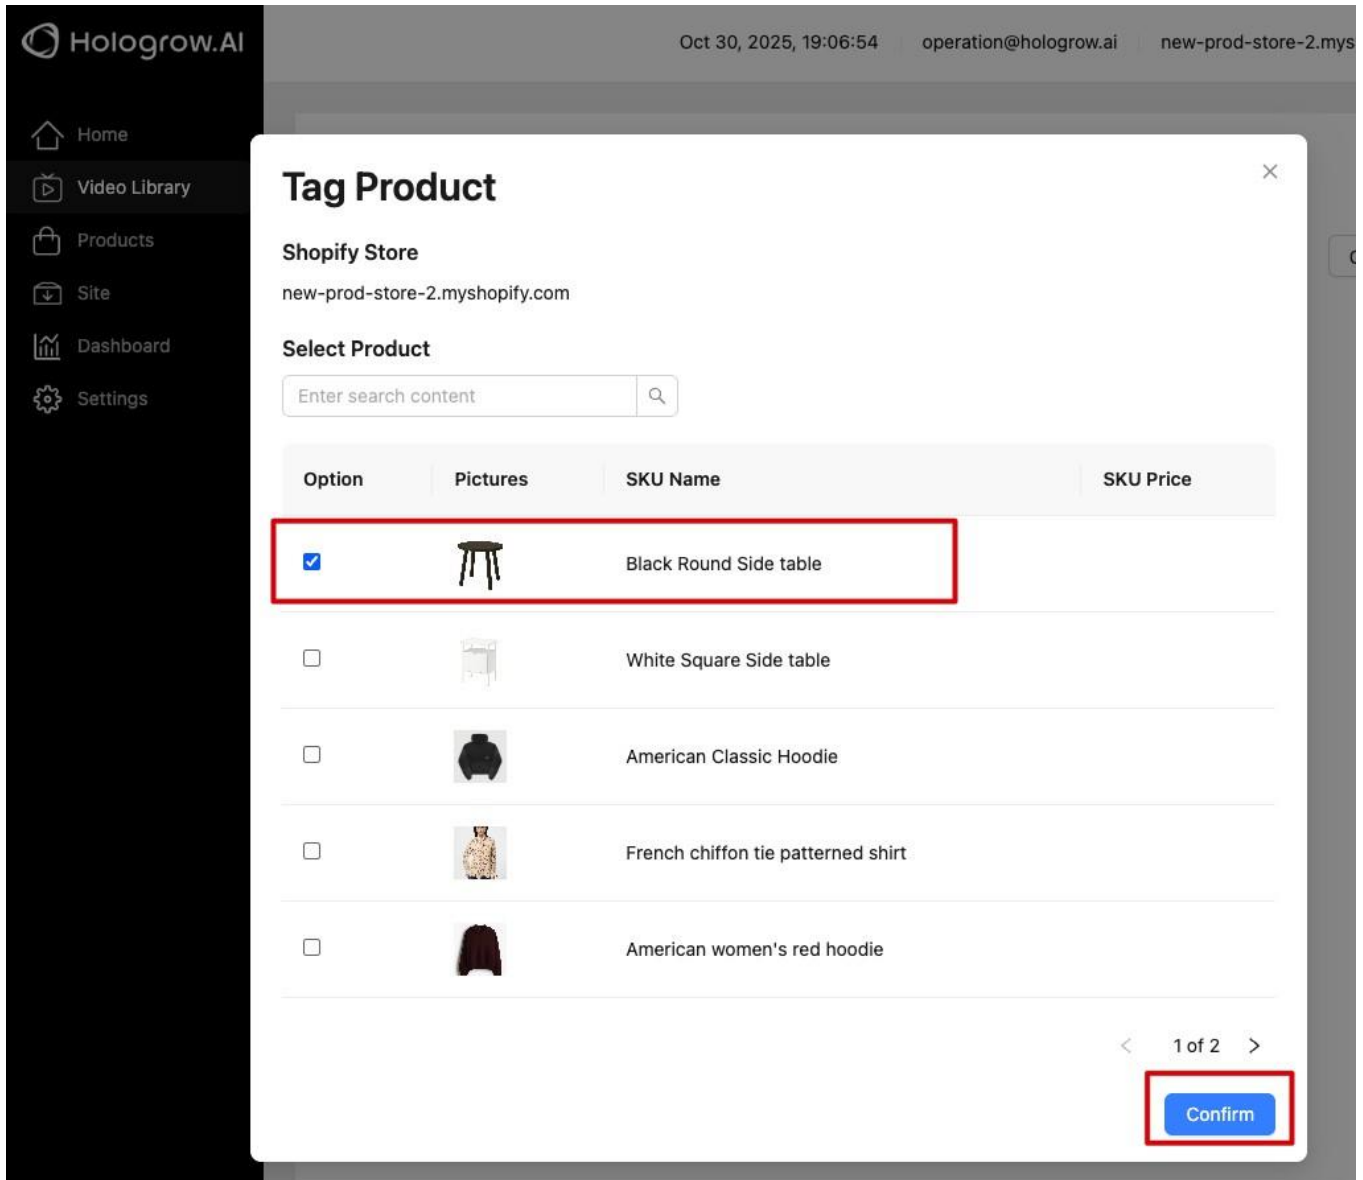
Hologrow.AI

Oct 30, 2025, 19:06:54 operation@hologrow.ai new-prod-store-2.mys

Home
Video Library
Products
Site
Dashboard
Settings

Tag Product

Shopify Store

new-prod-store-2.myshopify.com

Select Product

Enter search content

| Option | Pictures | SKU Name | SKU Price |
|---|---|---|---|
| ☑ | | Black Round Side table | |
| ☐ | | White Square Side table | |
| ☐ | | American Classic Hoodie | |
| ☐ | | French chiffon tie patterned shirt | |
| ☐ | | American women's red hoodie | |

< 1 of 2 >

Confirm